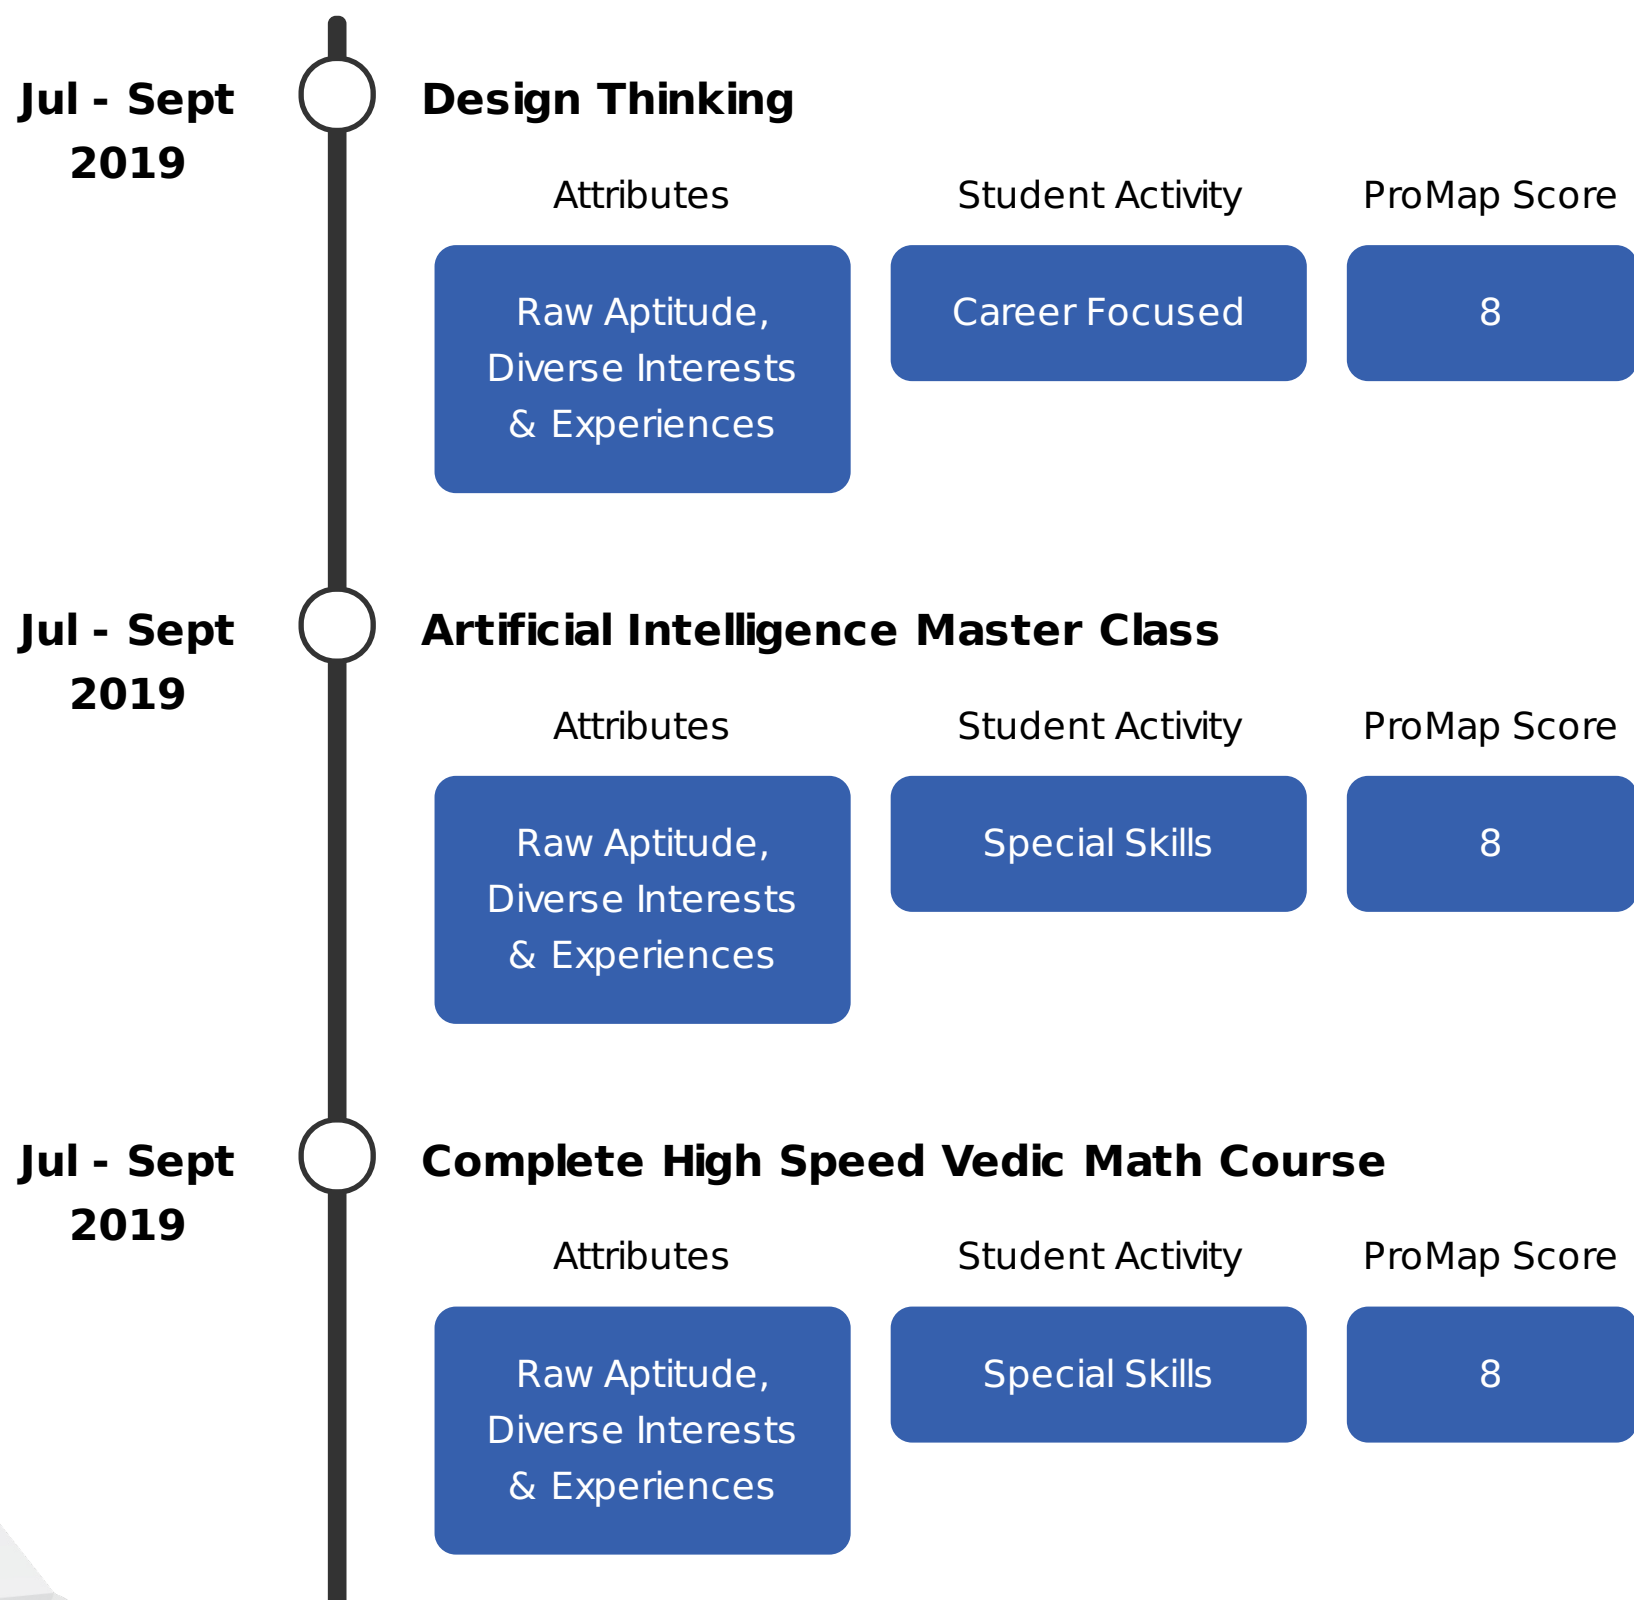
Jul - Sept 2019

Design Thinking

| Attributes | Student Activity | ProMap Score |
|---|---|---|
| Raw Aptitude, Diverse Interests & Experiences | Career Focused | 8 |

Jul - Sept 2019

Artificial Intelligence Master Class

| Attributes | Student Activity | ProMap Score |
|---|---|---|
| Raw Aptitude, Diverse Interests & Experiences | Special Skills | 8 |

Jul - Sept 2019

Complete High Speed Vedic Math Course

| Attributes | Student Activity | ProMap Score |
|---|---|---|
| Raw Aptitude, Diverse Interests & Experiences | Special Skills | 8 |